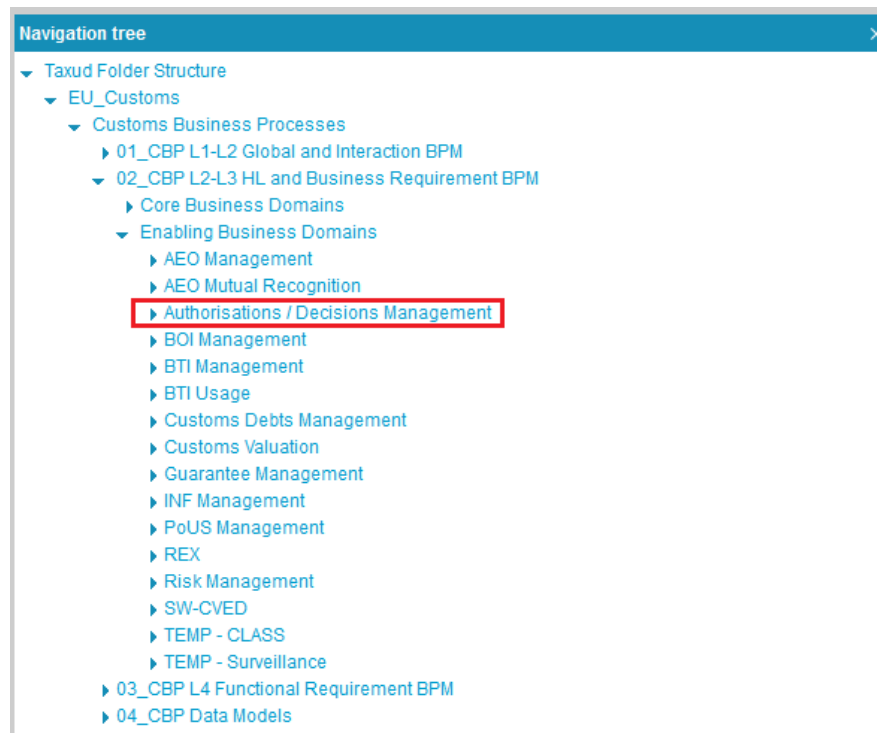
Navigation tree

Taxud Folder Structure
EU_Customs
Customs Business Processes
01_CBP L1-L2 Global and Interaction BPM
02_CBP L2-L3 HL and Business Requirement BPM
Core Business Domains
Enabling Business Domains
AEO Management
AEO Mutual Recognition
Authorisations / Decisions Management
BOI Management
BTI Management
BTI Usage
Customs Debts Management
Customs Valuation
Guarantee Management
INF Management
PoUS Management
REX
Risk Management
SW-CVED
TEMP - CLASS
TEMP - Surveillance
03_CBP L4 Functional Requirement BPM
04_CBP Data Models